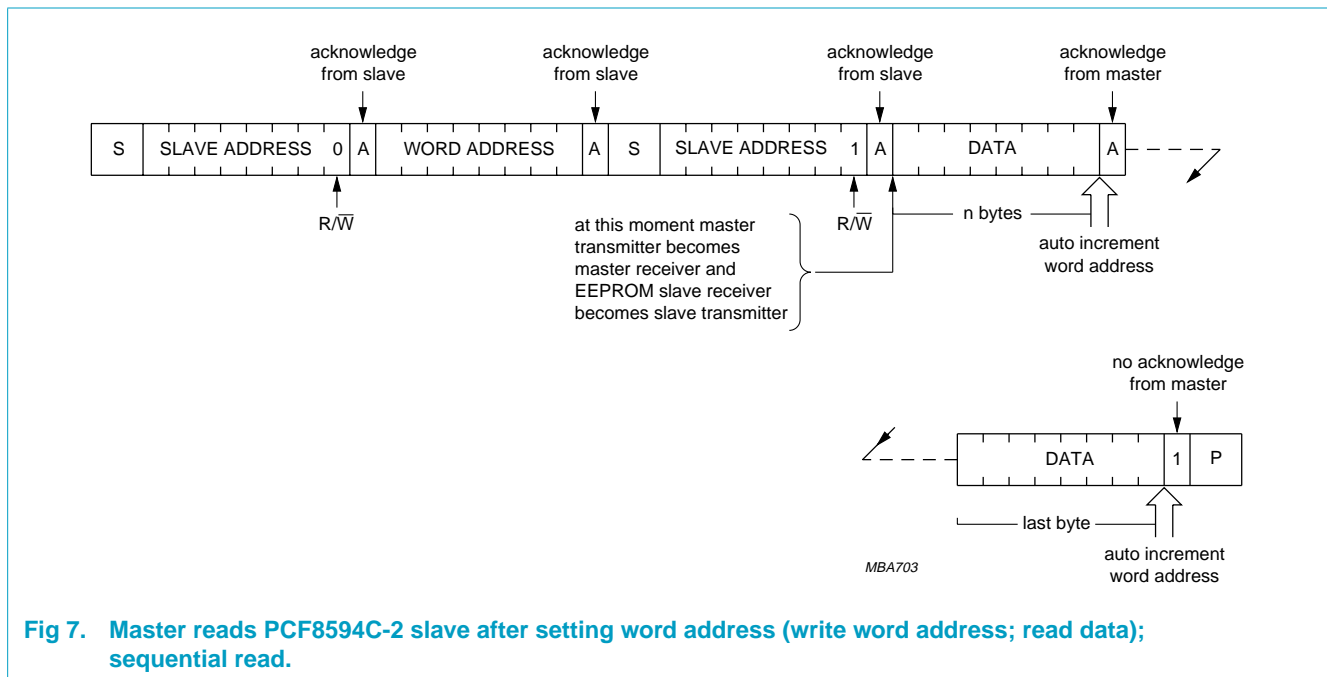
acknowledge from slave

acknowledge from slave

acknowledge from slave

acknowledge from master

| S | SLAVE ADDRESS 0 | A | WORD ADDRESS | A | S | SLAVE ADDRESS 1 | A | DATA | A |
|---|---|---|---|---|---|---|---|---|---|

R/$\overline{W}$

R/$\overline{W}$

at this moment master transmitter becomes master receiver and EEPROM slave receiver becomes slave transmitter

n bytes

auto increment word address

no acknowledge from master

| DATA | 1 | P |
|---|---|---|

last byte

auto increment word address

MBA703

Fig 7. Master reads PCF8594C-2 slave after setting word address (write word address; read data); sequential read.